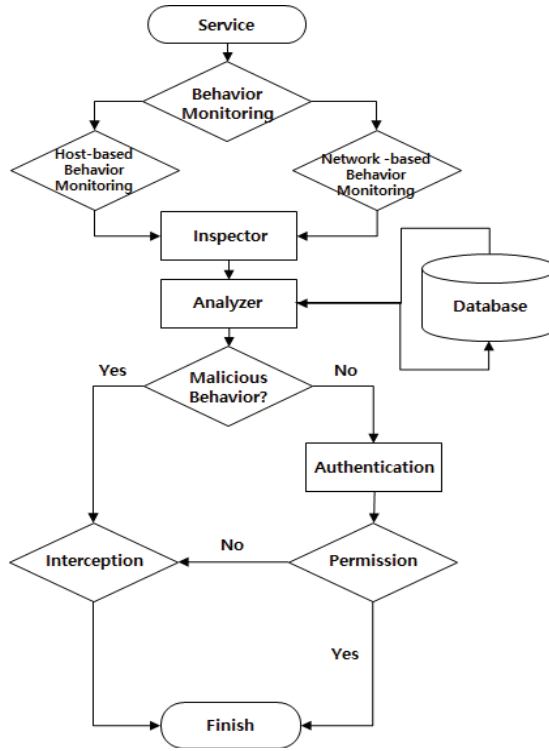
Service

Behavior Monitoring

Host-based Behavior Monitoring

Network -based Behavior Monitoring

Inspector

Analyzer

Database

Yes

Malicious Behavior?

No

Authentication

Interception

No

Permission

Yes

Finish